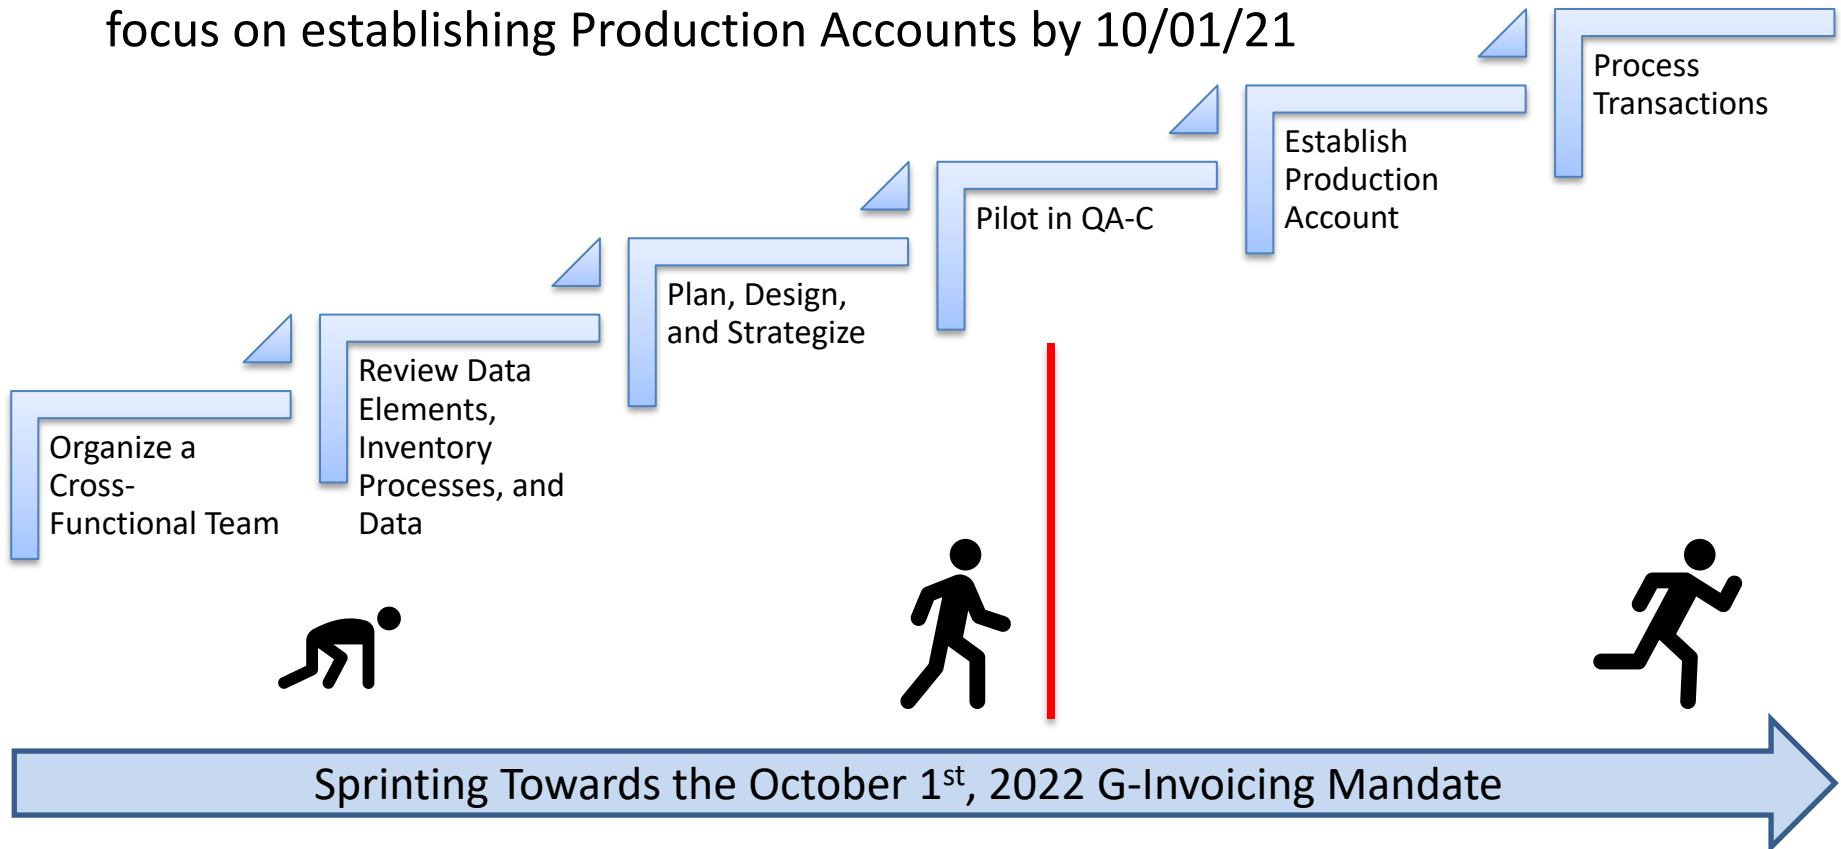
focus on establishing Production Accounts by 10/01/21

Organize a Cross-Functional Team

Review Data Elements, Inventory Processes, and Data

Plan, Design, and Strategize

Pilot in QA-C

Establish Production Account

Process Transactions

Sprinting Towards the October 1$^{st}$, 2022 G-Invoicing Mandate